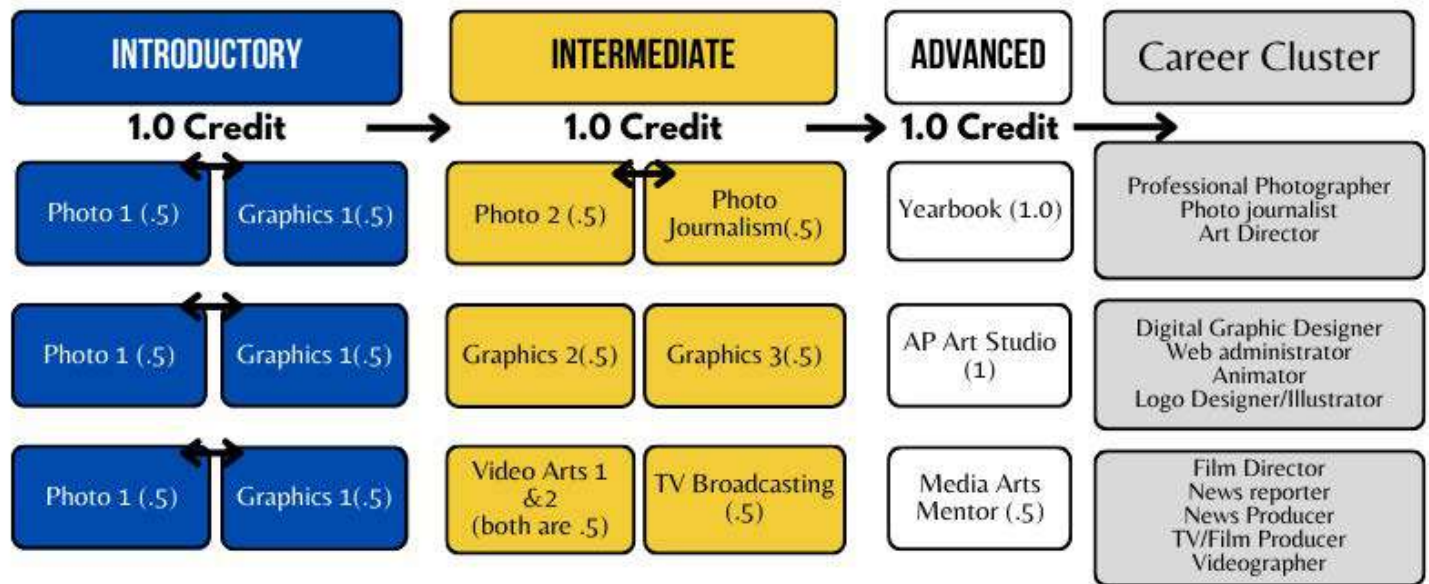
INTRODUCTORY

INTERMEDIATE

ADVANCED

Career Cluster

1.0 Credit

1.0 Credit

1.0 Credit

Photo 1 (.5)

Graphics 1(.5)

Photo 2 (.5)

Photo Journalism(.5)

Yearbook (1.0)

Professional Photographer
Photo journalist
Art Director

Photo 1 (.5)

Graphics 1(.5)

Graphics 2(.5)

Graphics 3(.5)

AP Art Studio (1)

Digital Graphic Designer
Web administrator
Animator
Logo Designer/Illustrator

Photo 1 (.5)

Graphics 1(.5)

Video Arts 1 &2 (both are .5)

TV Broadcasting (.5)

Media Arts Mentor (.5)

Film Director
News reporter
News Producer
TV/Film Producer
Videographer